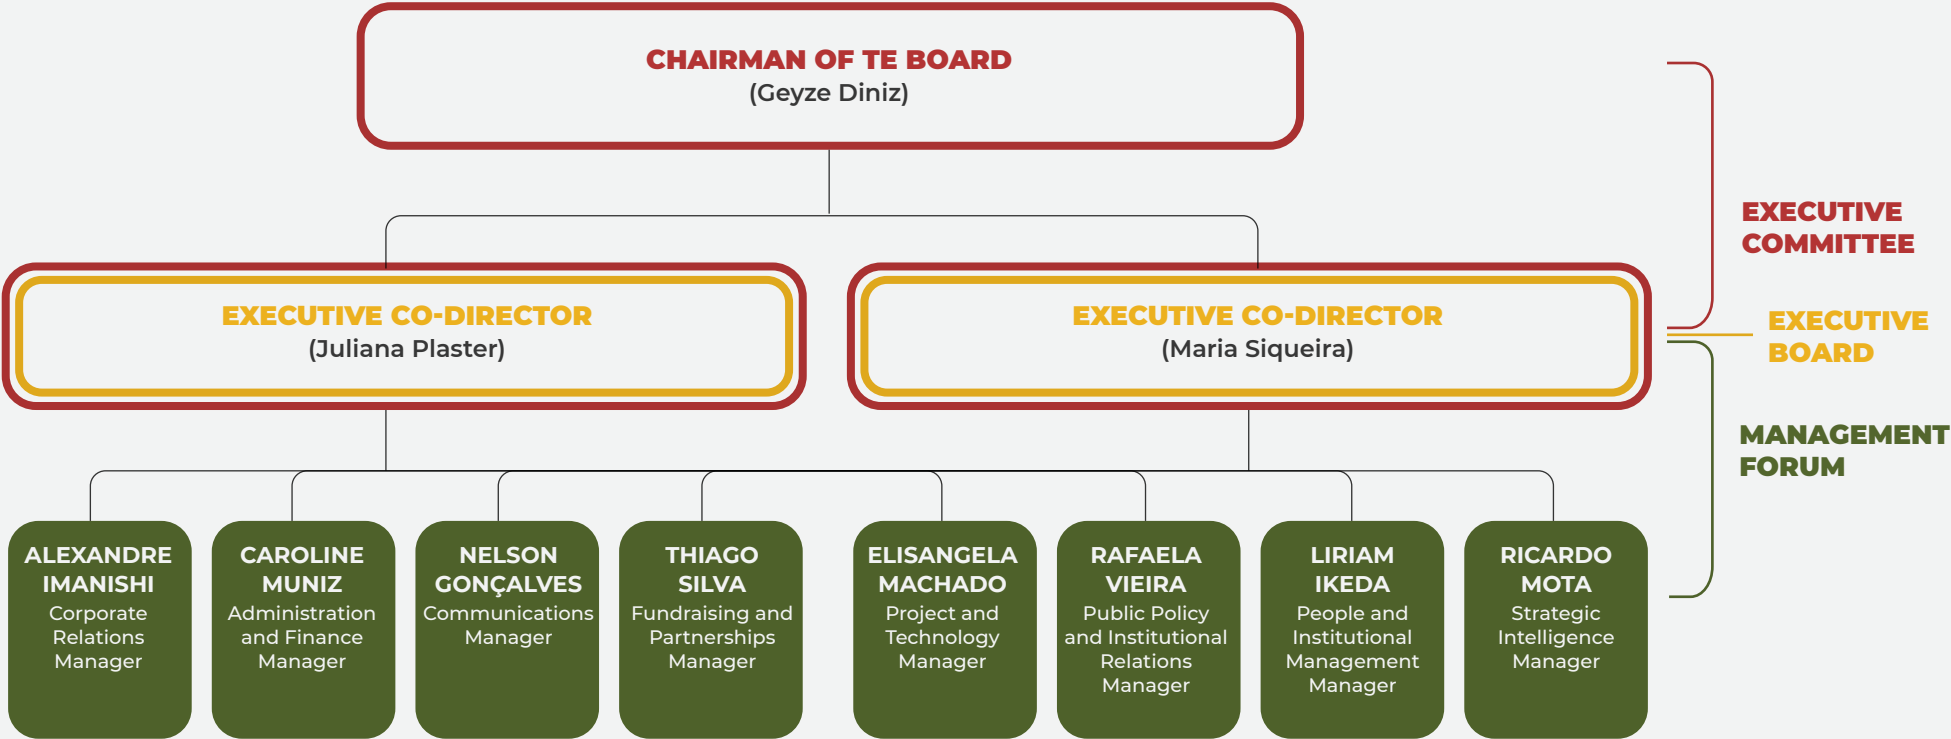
CHAIRMAN OF TE BOARD
(Geyze Diniz)

EXECUTIVE COMMITTEE

EXECUTIVE CO-DIRECTOR
(Juliana Plaster)

EXECUTIVE CO-DIRECTOR
(Maria Siqueira)

EXECUTIVE BOARD

MANAGEMENT FORUM

ALEXANDRE IMANISHI
Corporate Relations Manager

CAROLINE MUNIZ
Administration and Finance Manager

NELSON GONÇALVES
Communications Manager

THIAGO SILVA
Fundraising and Partnerships Manager

ELISANGELA MACHADO
Project and Technology Manager

RAFAELA VIEIRA
Public Policy and Institutional Relations Manager

LIRIAM IKEDA
People and Institutional Management Manager

RICARDO MOTA
Strategic Intelligence Manager